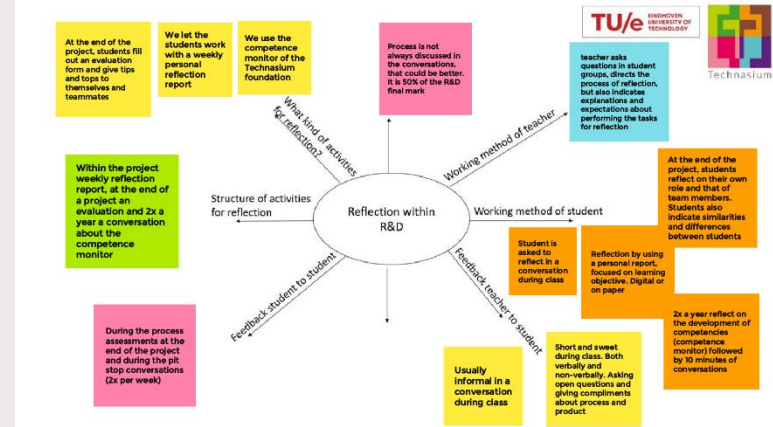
At the end of the project, students fill out an evaluation form and give tips and tops to themselves and teammates

We let the students work with a weekly personal reflection report

We use the competence monitor of the Technasium foundation

Process is not always discussed in the conversations, that could be better. It is 50% of the R&D final mark

TU/e EINDHOVEN UNIVERSITY OF TECHNOLOGY

Technasium

teacher asks questions in student groups, directs the process of reflection, but also indicates explanations and expectations about performing the tasks for reflection

What kind of activities for reflection?

Working method of teacher

Within the project weekly reflection report, at the end of a project an evaluation and 2x a year a conversation about the competence monitor

Structure of activities for reflection

Reflection within R&D

Working method of student

At the end of the project, students reflect on their own role and that of team members. Students also indicate similarities and differences between students

Student is asked to reflect in a conversation during class

Reflection by using a personal report, focused on learning objective. Digital or on paper

Feedback student to student

Feedback teacher to student

2x a year reflect on the development of competencies (competence monitor) followed by 10 minutes of conversations

During the process assessments at the end of the project and during the pit stop conversations (2x per week)

Usually informal in a conversation during class

Short and sweet during class. Both verbally and non-verbally. Asking open questions and giving compliments about process and product